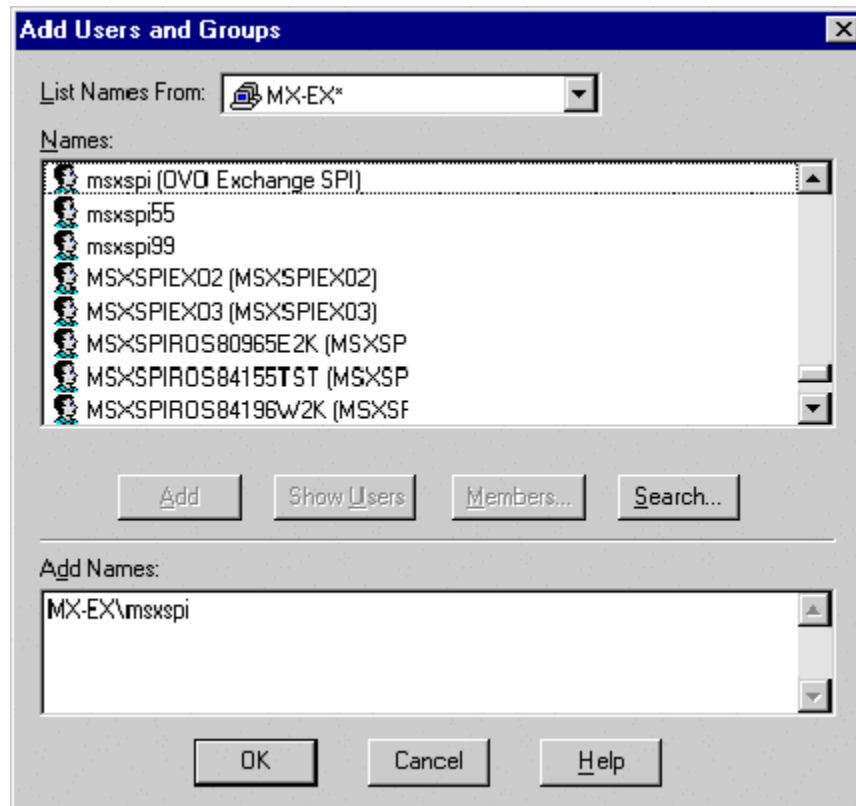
Add Users and Groups

List Names From: MX-EX*

Names:

msxspi (OVO Exchange SPI)
msxspi55
msxspi99
MSXSPIEX02 (MSXSPIEX02)
MSXSPIEX03 (MSXSPIEX03)
MSXSPIROS80965E2K (MSXSP
MSXSPIROS84155TST (MSXSP
MSXSPIROS84196W2K (MSXSF

Add Show Users Members... Search...

Add Names:

MX-EX\msxspi

OK Cancel Help